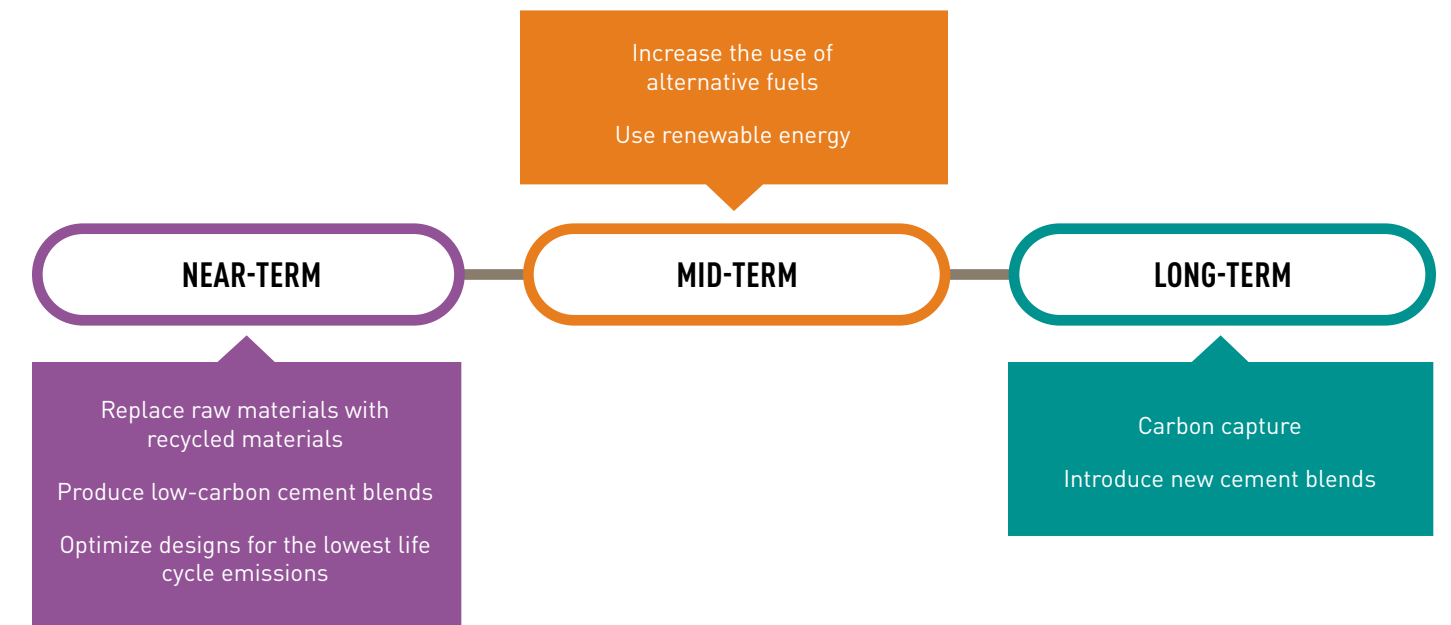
Increase the use of alternative fuels

Use renewable energy

NEAR-TERM

MID-TERM

LONG-TERM

Replace raw materials with recycled materials

Produce low-carbon cement blends

Optimize designs for the lowest life cycle emissions

Carbon capture

Introduce new cement blends